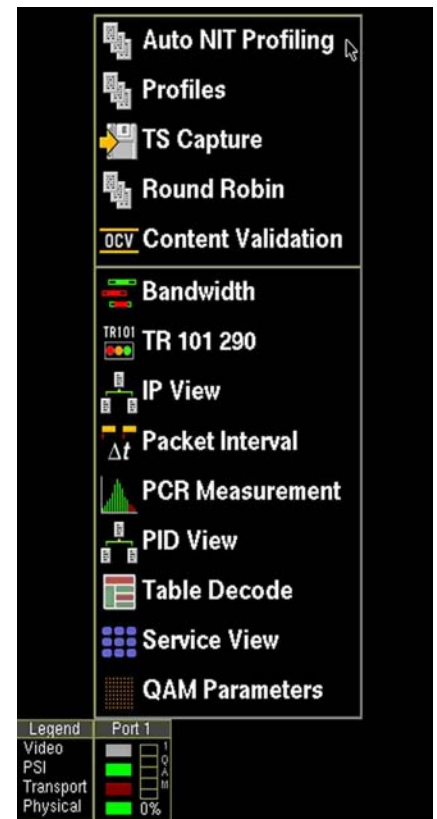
Auto NIT Profiling
Profiles
TS Capture
Round Robin
OCV Content Validation
Bandwidth
TR101 TR 101 290
IP View
$\Delta t$ Packet Interval
PCR Measurement
PID View
Table Decode
Service View
QAM Parameters

| Legend | Port 1 |
|---|---|
| Video | |
| PSI | |
| Transport | |
| Physical | 0% |

1
Q
A
M